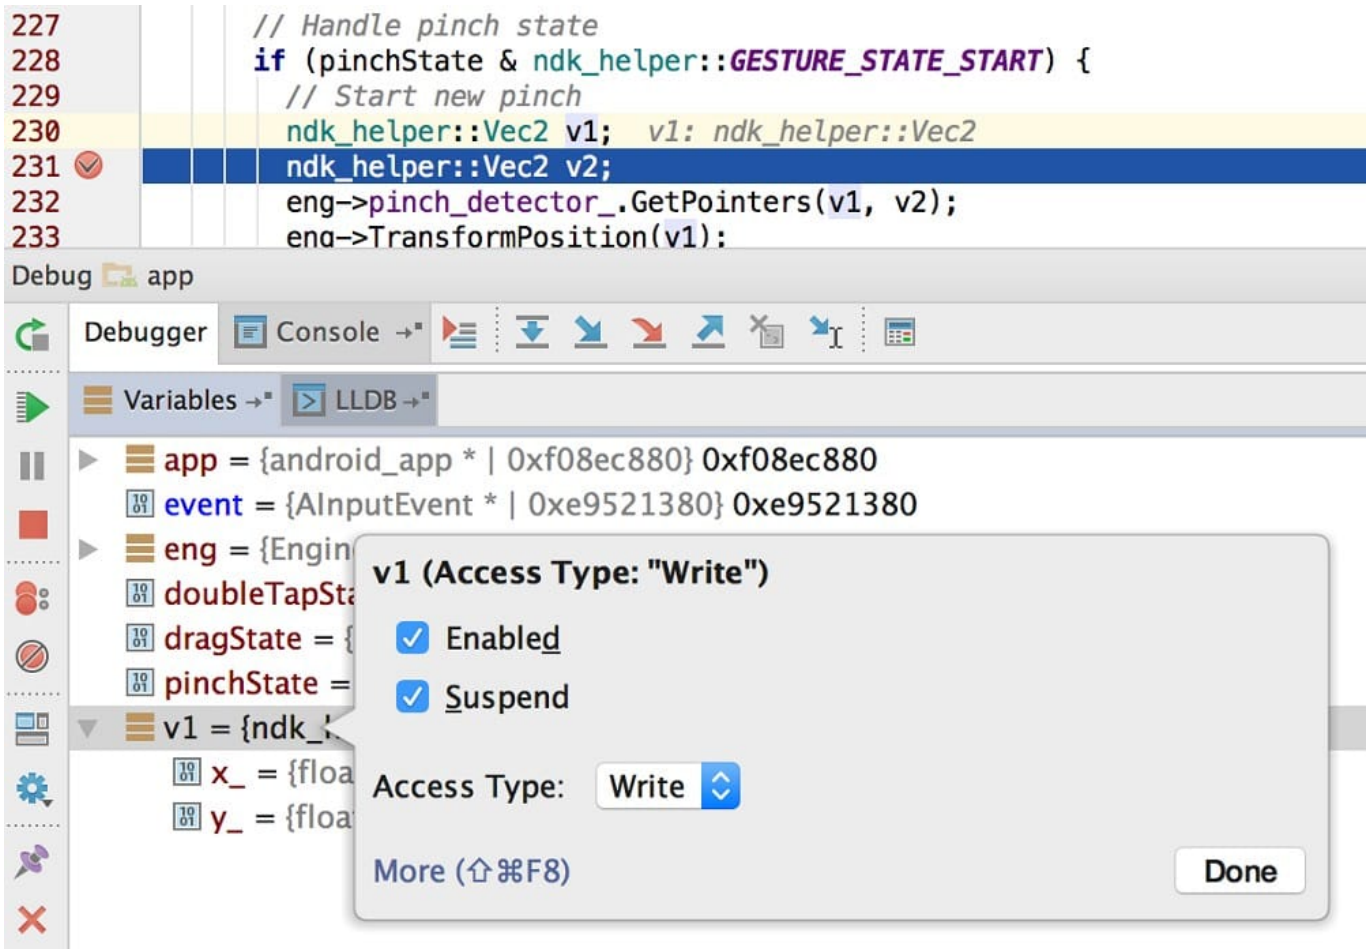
227 // Handle pinch state
228 if (pinchState & ndk_helper::GESTURE_STATE_START) {
229 // Start new pinch
230 ndk_helper::Vec2 v1; v1: ndk_helper::Vec2
231 ndk_helper::Vec2 v2;
232 eng->pinch_detector_.GetPointers(v1, v2);
233 eng->TransformPosition(v1);

Debug app

Debugger Console

Variables LLDB

app = {android_app * | 0xf08ec880} 0xf08ec880
event = {AInputEvent * | 0xe9521380} 0xe9521380
eng = {Engin
doubleTapSta
dragState = {
pinchState =
v1 = {ndk_
x_ = {floa
y_ = {floa

v1 (Access Type: "Write")

Enabled

Suspend

Access Type: Write

More (⇧⌘F8)

Done